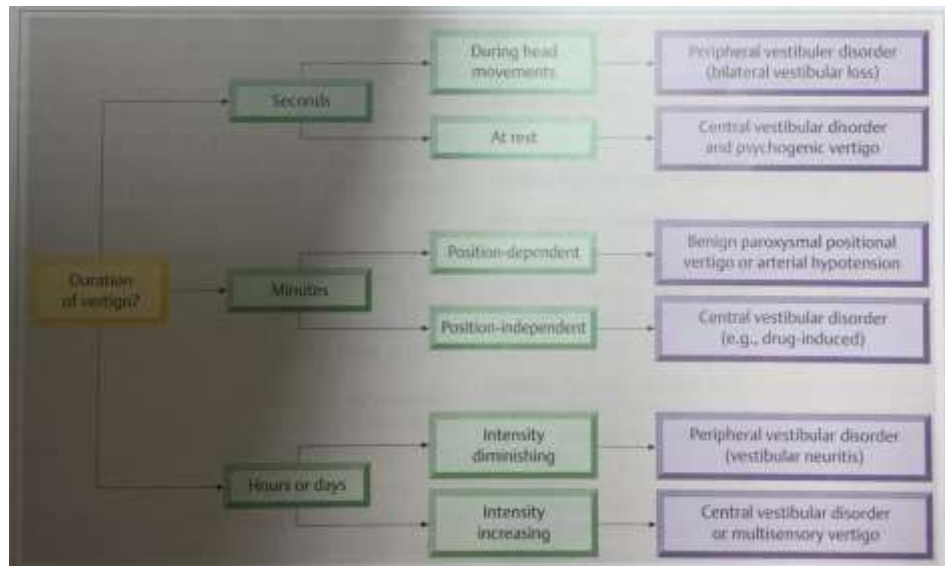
Duration of vertigo?

Seconds

During head movements

Peripheral vestibuler disorder (bilateral vestibular loss)

At rest

Central vestibular disorder and psychogenic vertigo

Minutes

Position-dependent

Benign paroxysmal positional vertigo or arterial hypotension

Position-independent

Central vestibular disorder (e.g., drug-induced)

Hours or days

Intensity diminishing

Peripheral vestibular disorder (vestibular neuritis)

Intensity increasing

Central vestibular disorder or multisensory vertigo